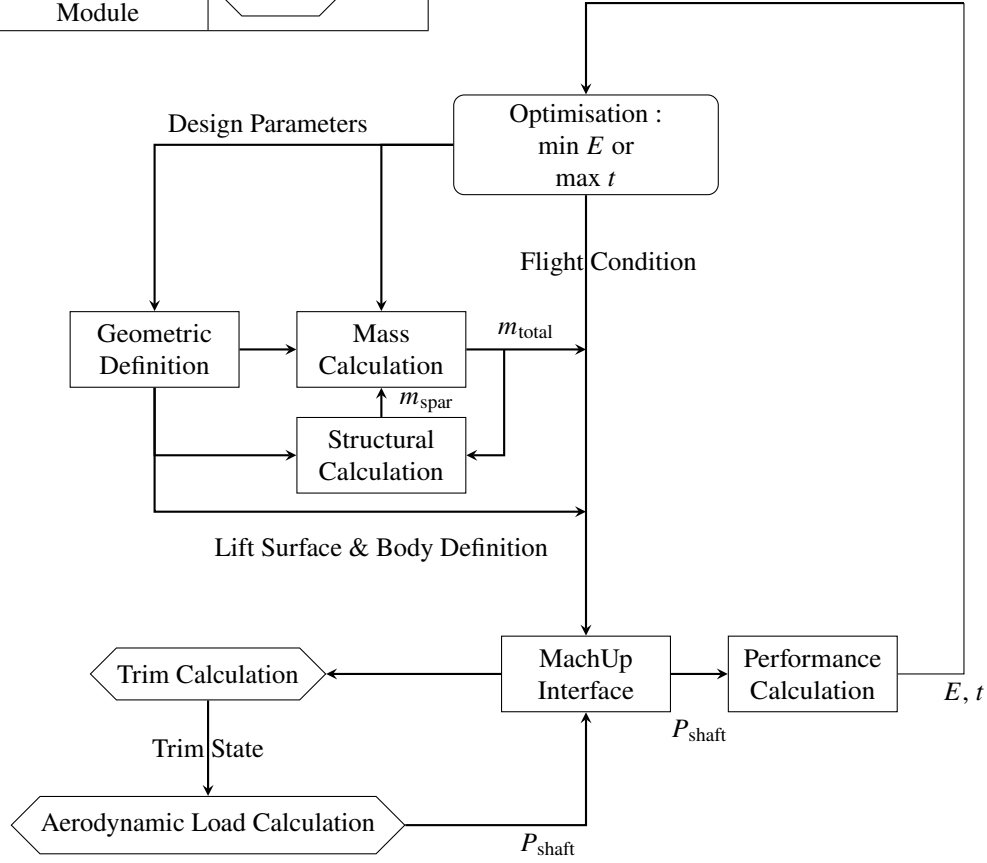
Module

Optimisation : min $E$ or max $t$

Design Parameters

Flight Condition

Geometric Definition

Mass Calculation

$m_{\text{total}}$

$m_{\text{spar}}$

Structural Calculation

Lift Surface & Body Definition

Trim Calculation

MachUp Interface

Performance Calculation

$E$, $t$

$P_{\text{shaft}}$

Trim State

Aerodynamic Load Calculation

$P_{\text{shaft}}$